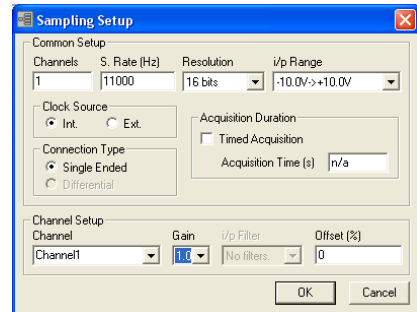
Sampling Setup

Common Setup

Channels
1

S. Rate (Hz)
11000

Resolution
16 bits

i/p Range
-10.0V->+10.0V

Clock Source
Int.
Ext.

Connection Type
Single Ended
Differential

Acquisition Duration
Timed Acquisition
Acquisition Time (s)
n/a

Channel Setup

Channel
Channel1

Gain
1.0

i/p Filter
No filters.

Offset (%)
0

OK
Cancel